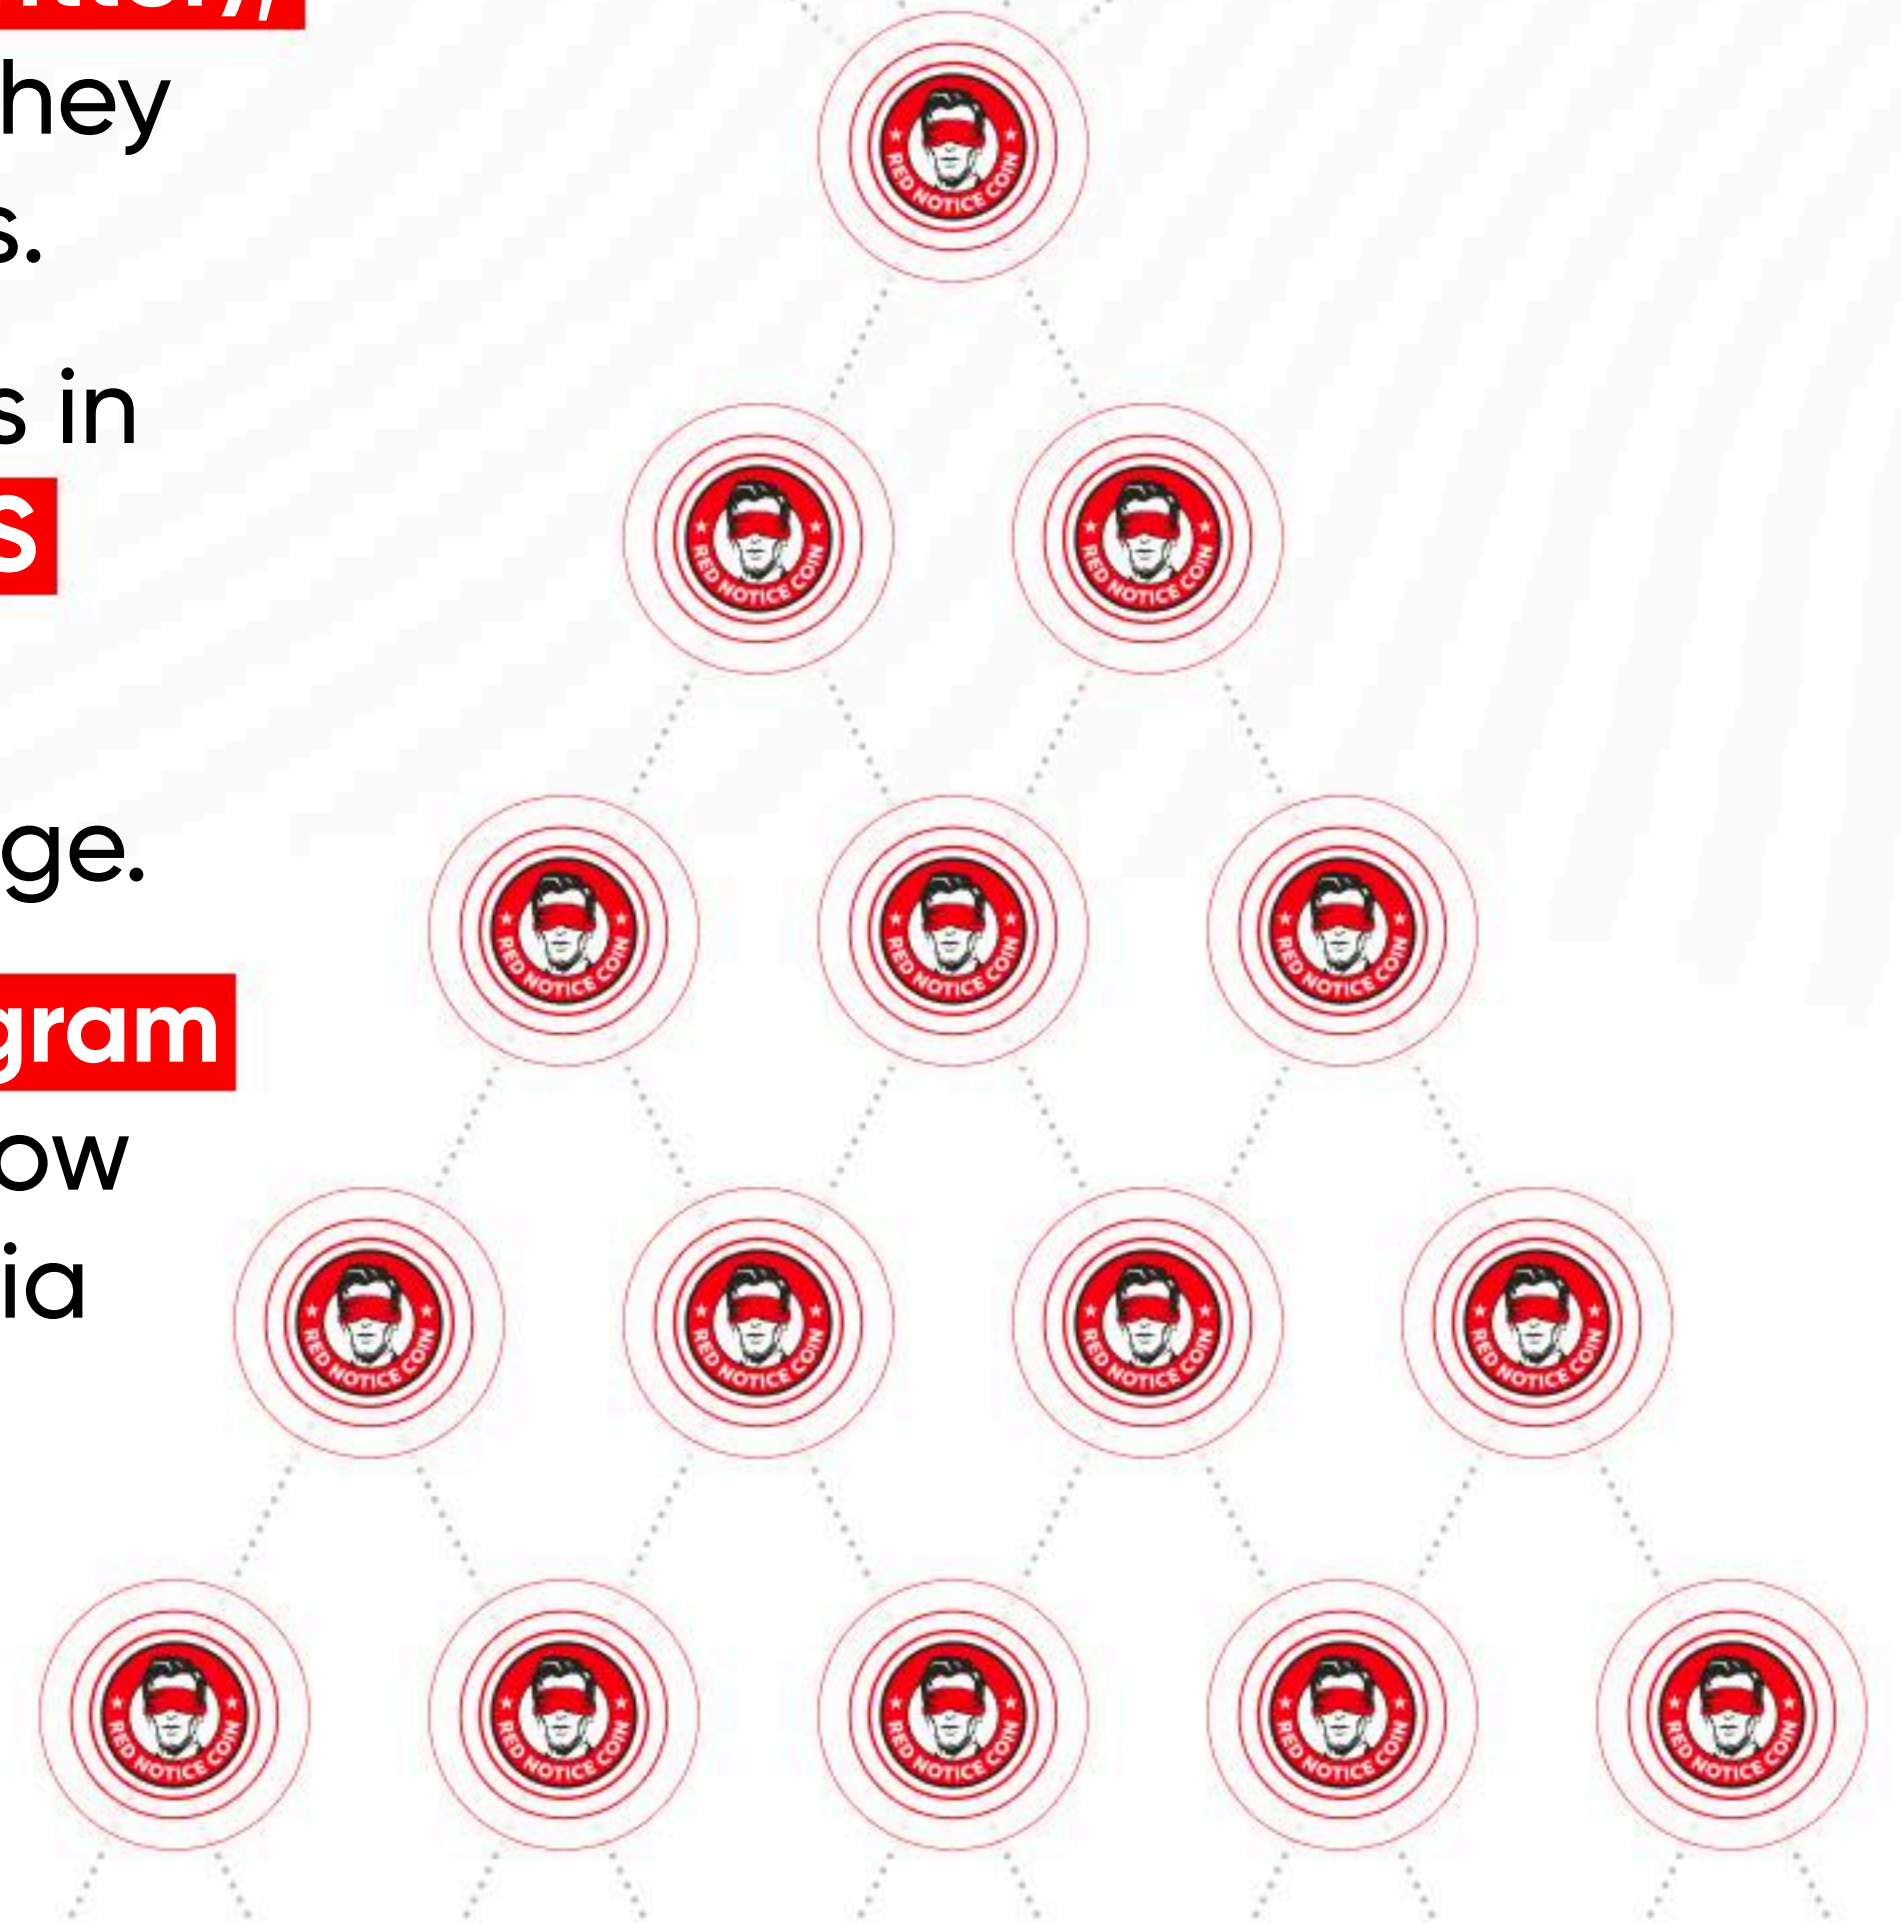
hey

s.

s in

s

ge.

gram

ow

ia

RED NOTICE COIN

RED NOTICE COIN

RED NOTICE COIN

RED NOTICE COIN

RED NOTICE COIN

RED NOTICE COIN

RED NOTICE COIN

RED NOTICE COIN

RED NOTICE COIN

RED NOTICE COIN

RED NOTICE COIN

RED NOTICE COIN

RED NOTICE COIN

RED NOTICE COIN

RED NOTICE COIN